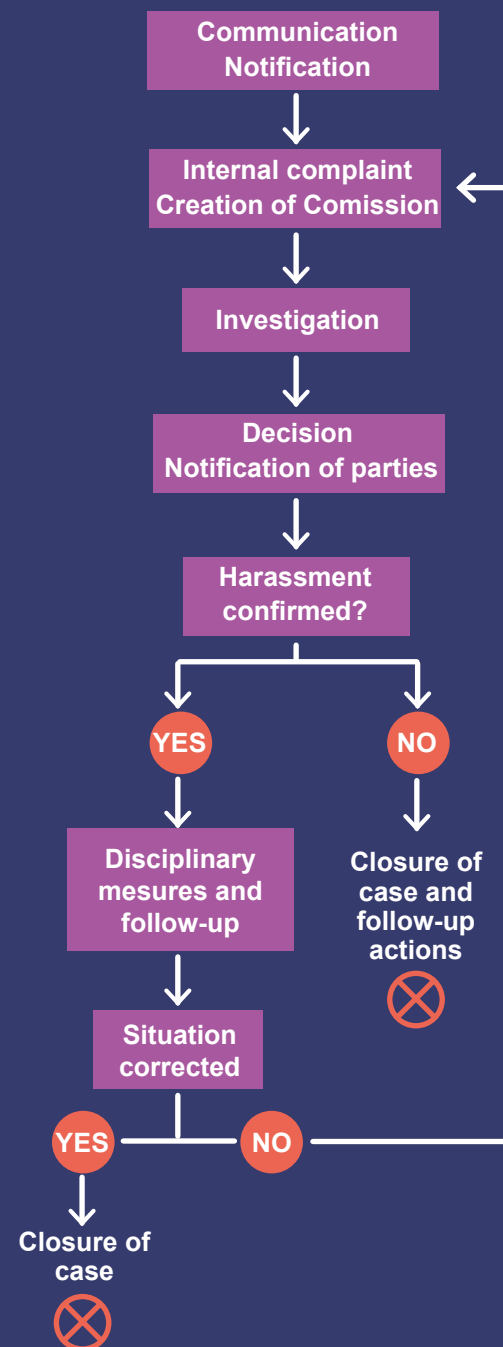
Communication
Notification

Internal complaint
Creation of Comission

Investigation

Decision
Notification of parties

Harassment confirmed?

YES

NO

Disciplinary mesures and follow-up

Closure of case and follow-up actions

Situation corrected

YES

NO

Closure of case